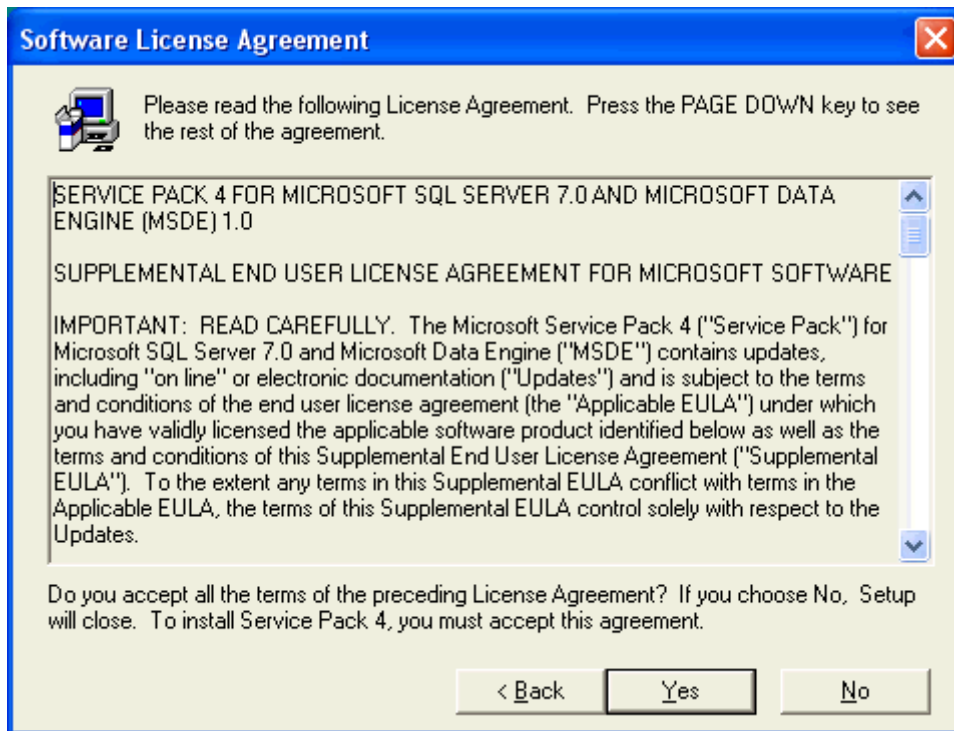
Software License Agreement

Please read the following License Agreement. Press the PAGE DOWN key to see the rest of the agreement.

SERVICE PACK 4 FOR MICROSOFT SQL SERVER 7.0 AND MICROSOFT DATA ENGINE (MSDE) 1.0

SUPPLEMENTAL END USER LICENSE AGREEMENT FOR MICROSOFT SOFTWARE

IMPORTANT: READ CAREFULLY. The Microsoft Service Pack 4 ("Service Pack") for Microsoft SQL Server 7.0 and Microsoft Data Engine ("MSDE") contains updates, including "on line" or electronic documentation ("Updates") and is subject to the terms and conditions of the end user license agreement (the "Applicable EULA") under which you have validly licensed the applicable software product identified below as well as the terms and conditions of this Supplemental End User License Agreement ("Supplemental EULA"). To the extent any terms in this Supplemental EULA conflict with terms in the Applicable EULA, the terms of this Supplemental EULA control solely with respect to the Updates.

Do you accept all the terms of the preceding License Agreement? If you choose No, Setup will close. To install Service Pack 4, you must accept this agreement.

< Back Yes No